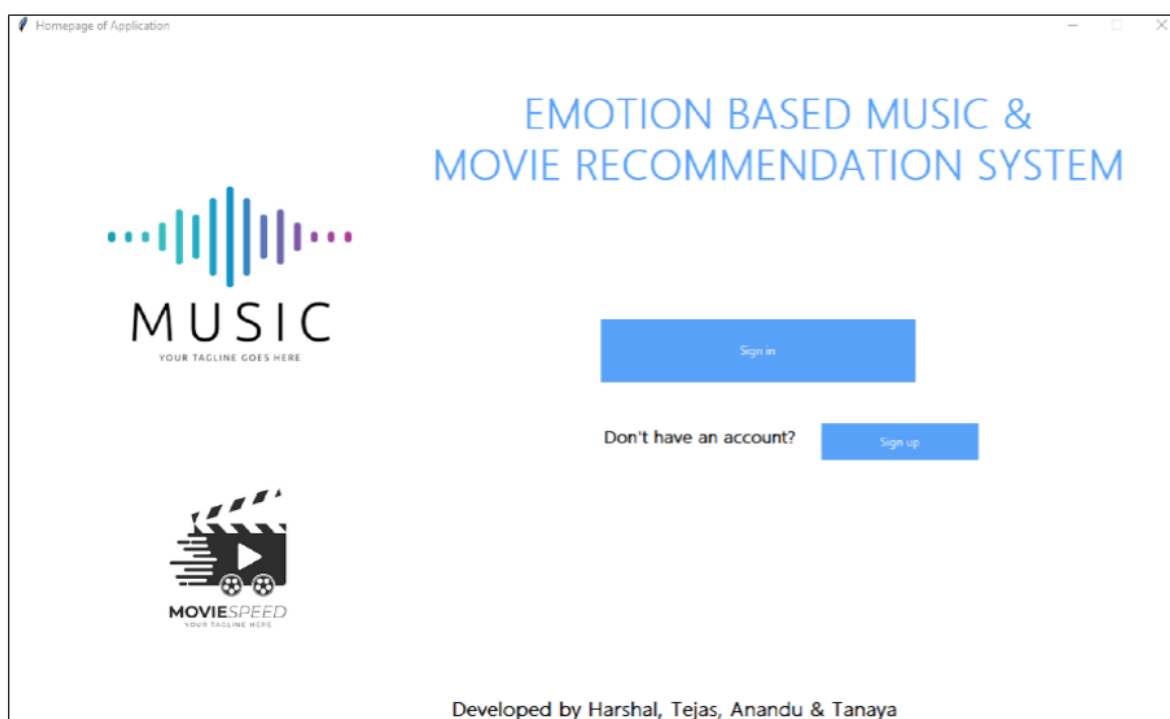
Homepage of Application

EMOTION BASED MUSIC & MOVIE RECOMMENDATION SYSTEM

MUSIC
YOUR TAGLINE GOES HERE

Sign in

Don't have an account?

Sign up

MOVIESPEED
YOUR TAGLINE HERE

Developed by Harshal, Tejas, Anandu & Tanaya